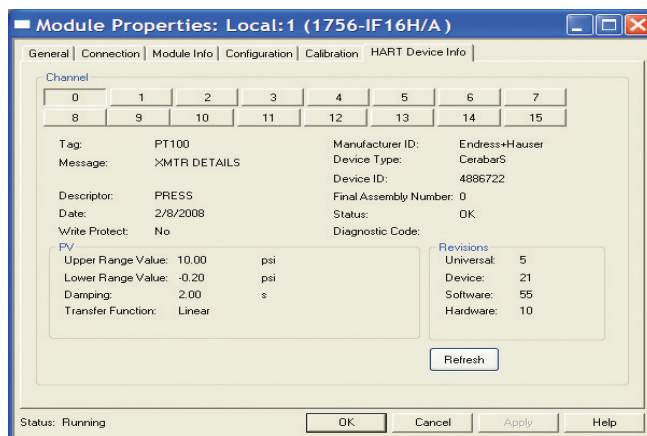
Module Properties: Local:1 (1756-IF16H/A)

General | Connection | Module Info | Configuration | Calibration | HART Device Info

Channel

| 0 | 1 | 2 | 3 | 4 | 5 | 6 | 7 |
|---|---|---|---|---|---|---|---|
| 8 | 9 | 10 | 11 | 12 | 13 | 14 | 15 |

Tag: PT100
Message: XMTR DETAILS

Descriptor: PRESS
Date: 2/8/2008
Write Protect: No

Manufacturer ID: Endress+Hauser
Device Type: CerabarS
Device ID: 4886722
Final Assembly Number: 0
Status: OK
Diagnostic Code:

PV
Upper Range Value: 10.00 psi
Lower Range Value: -0.20 psi
Damping: 2.00 s
Transfer Function: Linear

Revisions
Universal: 5
Device: 21
Software: 55
Hardware: 10

Refresh

Status: Running

OK Cancel Apply Help